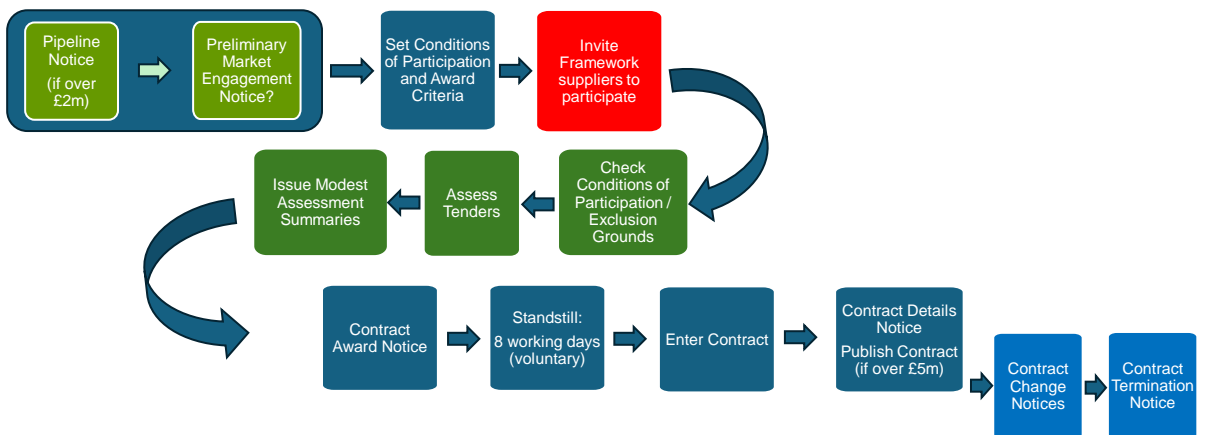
Pipeline Notice (if over £2m)

Preliminary Market Engagement Notice?

Set Conditions of Participation and Award Criteria

Invite Framework suppliers to participate

Check Conditions of Participation / Exclusion Grounds

Assess Tenders

Issue Modest Assessment Summaries

Contract Award Notice

Standstill: 8 working days (voluntary)

Enter Contract

Contract Details Notice

Publish Contract (if over £5m)

Contract Change Notices

Contract Termination Notice